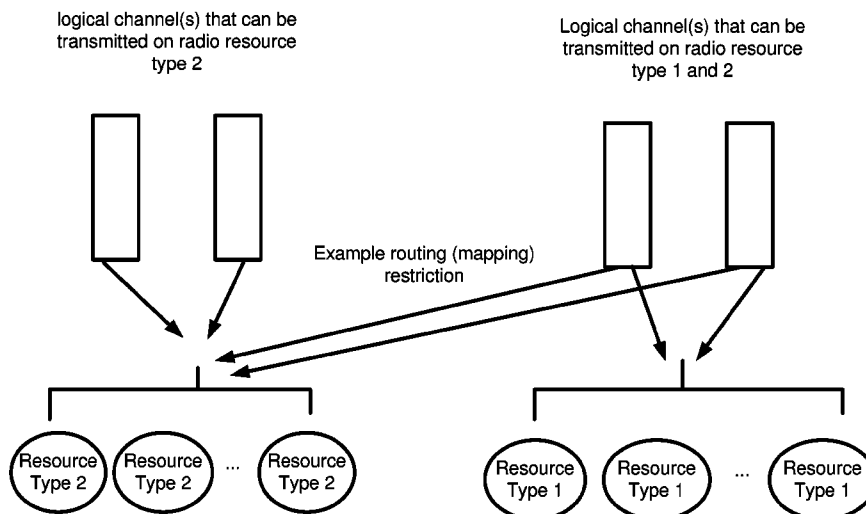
logical channel(s) that can be transmitted on radio resource type 2

Logical channel(s) that can be transmitted on radio resource type 1 and 2

Example routing (mapping) restriction

Resource Type 2

Resource Type 2

...

Resource Type 2

Resource Type 1

Resource Type 1

...

Resource Type 1